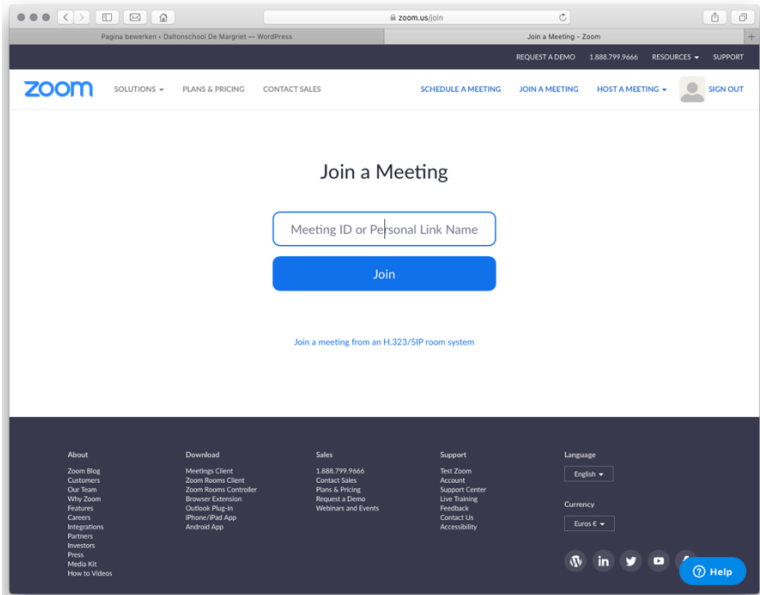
zoom.us/join

Pagina bewerken ‹ Daltonschool De Margriet — WordPress

Join a Meeting - Zoom

REQUEST A DEMO 1.888.799.9666 RESOURCES SUPPORT

zoom SOLUTIONS PLANS & PRICING CONTACT SALES SCHEDULE A MEETING JOIN A MEETING HOST A MEETING SIGN OUT

Join a Meeting

Meeting ID or Personal Link Name

Join

Join a meeting from an H.323/SIP room system

About
Zoom Blog
Customers
Our Team
Why Zoom
Features
Careers
Integrations
Partners
Investors
Press
Media Kit
How to Videos

Download
Meetings Client
Zoom Rooms Client
Zoom Rooms Controller
Browser Extension
Outlook Plug-in
iPhone/iPad App
Android App

Sales
1.888.799.9666
Contact Sales
Plans & Pricing
Request a Demo
Webinars and Events

Support
Test Zoom
Account
Support Center
Live Training
Feedback
Contact Us
Accessibility

Language
English

Currency
Euros €

Help